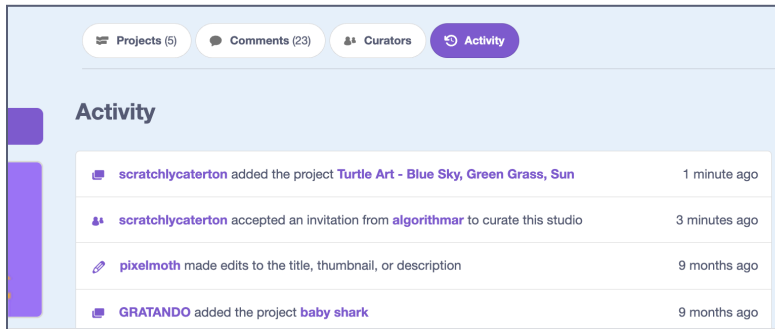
Projects (5) Comments (23) Curators Activity

Activity

scratchlycaterton added the project Turtle Art - Blue Sky, Green Grass, Sun 1 minute ago

scratchlycaterton accepted an invitation from algorithmar to curate this studio 3 minutes ago

pixelmoth made edits to the title, thumbnail, or description 9 months ago

GRATANDO added the project baby shark 9 months ago